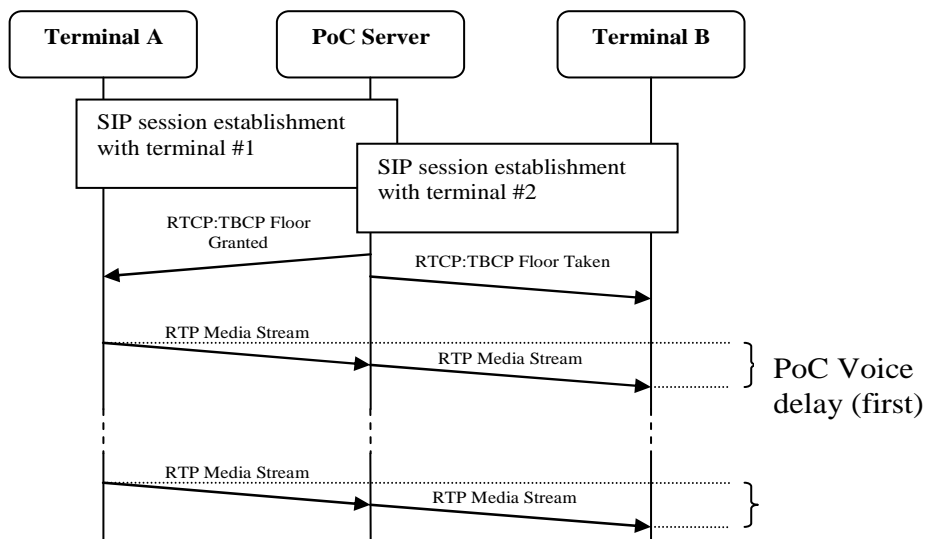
Terminal A

PoC Server

Terminal B

SIP session establishment with terminal #1

SIP session establishment with terminal #2

RTCP:TBCP Floor Granted

RTCP:TBCP Floor Taken

RTP Media Stream

RTP Media Stream

PoC Voice delay (first)

RTP Media Stream

RTP Media Stream